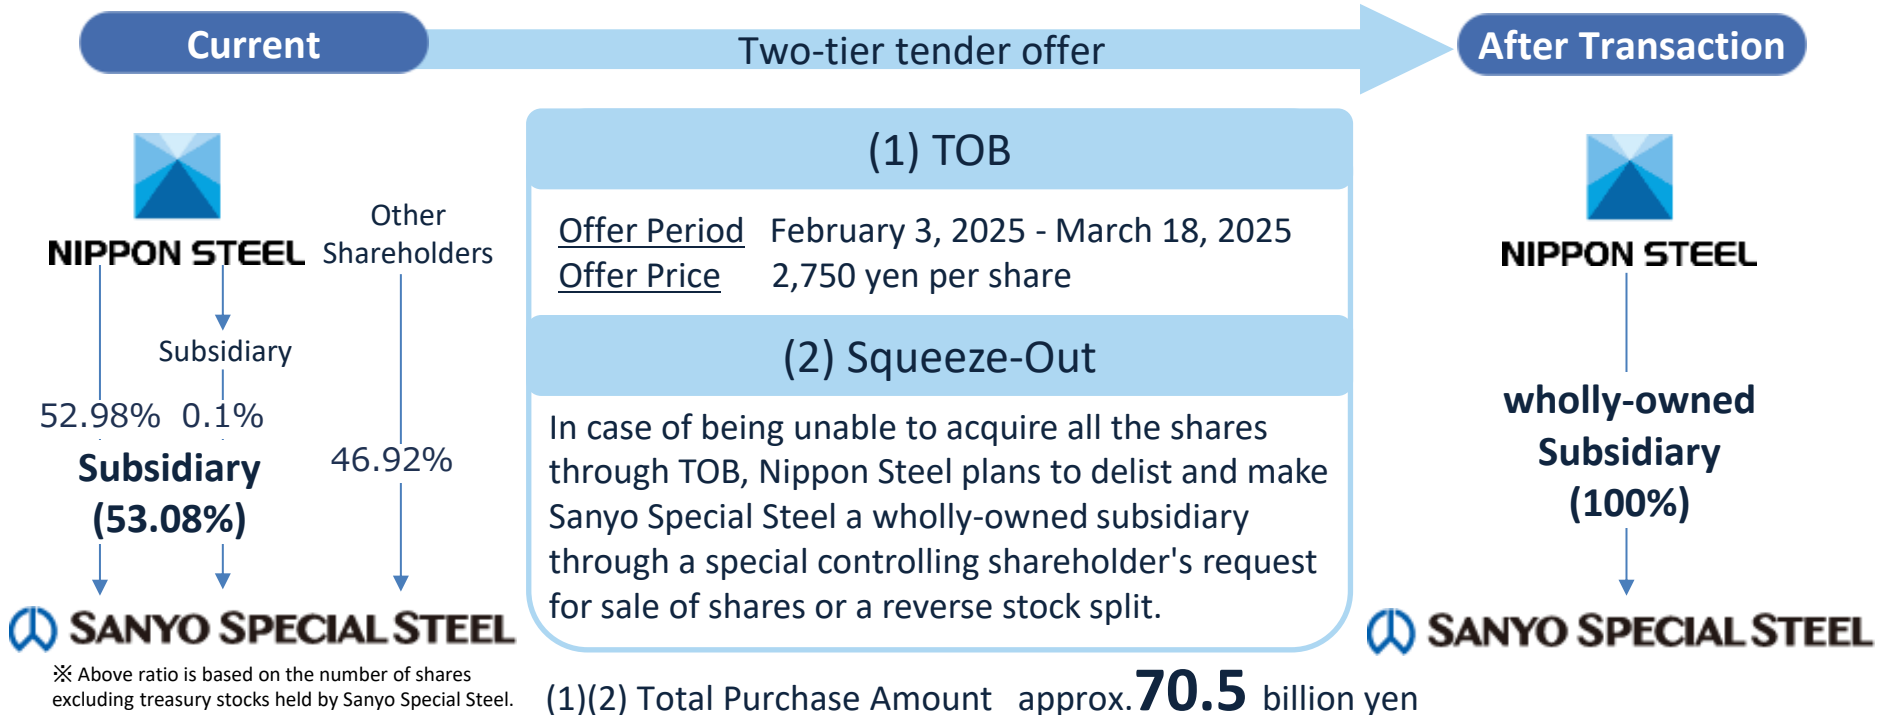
Current

Two-tier tender offer

After Transaction

NIPPON STEEL

Other Shareholders

Subsidiary

52.98% 0.1%

Subsidiary (53.08%)

46.92%

SANYO SPECIAL STEEL

※ Above ratio is based on the number of shares excluding treasury stocks held by Sanyo Special Steel.

(1) TOB

Offer Period February 3, 2025 - March 18, 2025
Offer Price 2,750 yen per share

(2) Squeeze-Out

In case of being unable to acquire all the shares through TOB, Nippon Steel plans to delist and make Sanyo Special Steel a wholly-owned subsidiary through a special controlling shareholder's request for sale of shares or a reverse stock split.

(1)(2) Total Purchase Amount approx. 70.5 billion yen

NIPPON STEEL

wholly-owned Subsidiary (100%)

SANYO SPECIAL STEEL